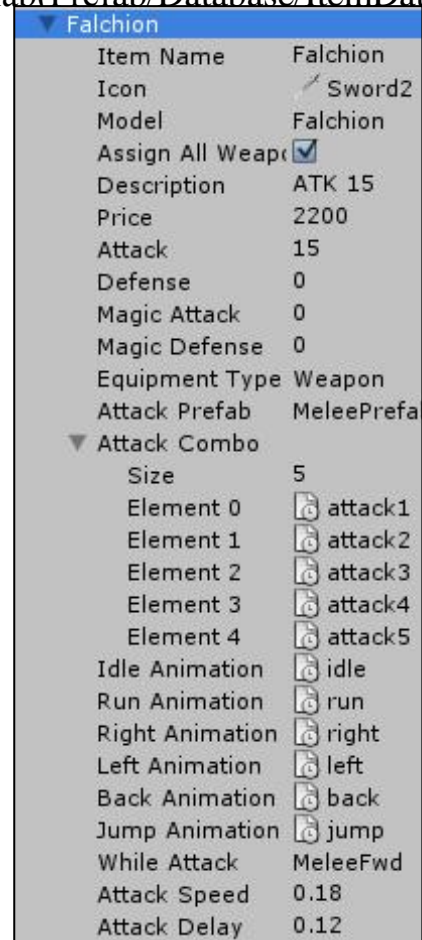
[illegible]/Prefab/Database/ItemDa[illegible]

Falchion

| | |
|---|---|
| Item Name | Falchion |
| Icon | Sword2 |
| Model | Falchion |
| Assign All Weap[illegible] | ☑ |
| Description | ATK 15 |
| Price | 2200 |
| Attack | 15 |
| Defense | 0 |
| Magic Attack | 0 |
| Magic Defense | 0 |
| Equipment Type | Weapon |
| Attack Prefab | MeleePrefa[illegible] |

Attack Combo

| | |
|---|---|
| Size | 5 |
| Element 0 | attack1 |
| Element 1 | attack2 |
| Element 2 | attack3 |
| Element 3 | attack4 |
| Element 4 | attack5 |
| Idle Animation | idle |
| Run Animation | run |
| Right Animation | right |
| Left Animation | left |
| Back Animation | back |
| Jump Animation | jump |
| While Attack | MeleeFwd |
| Attack Speed | 0.18 |
| Attack Delay | 0.12 |